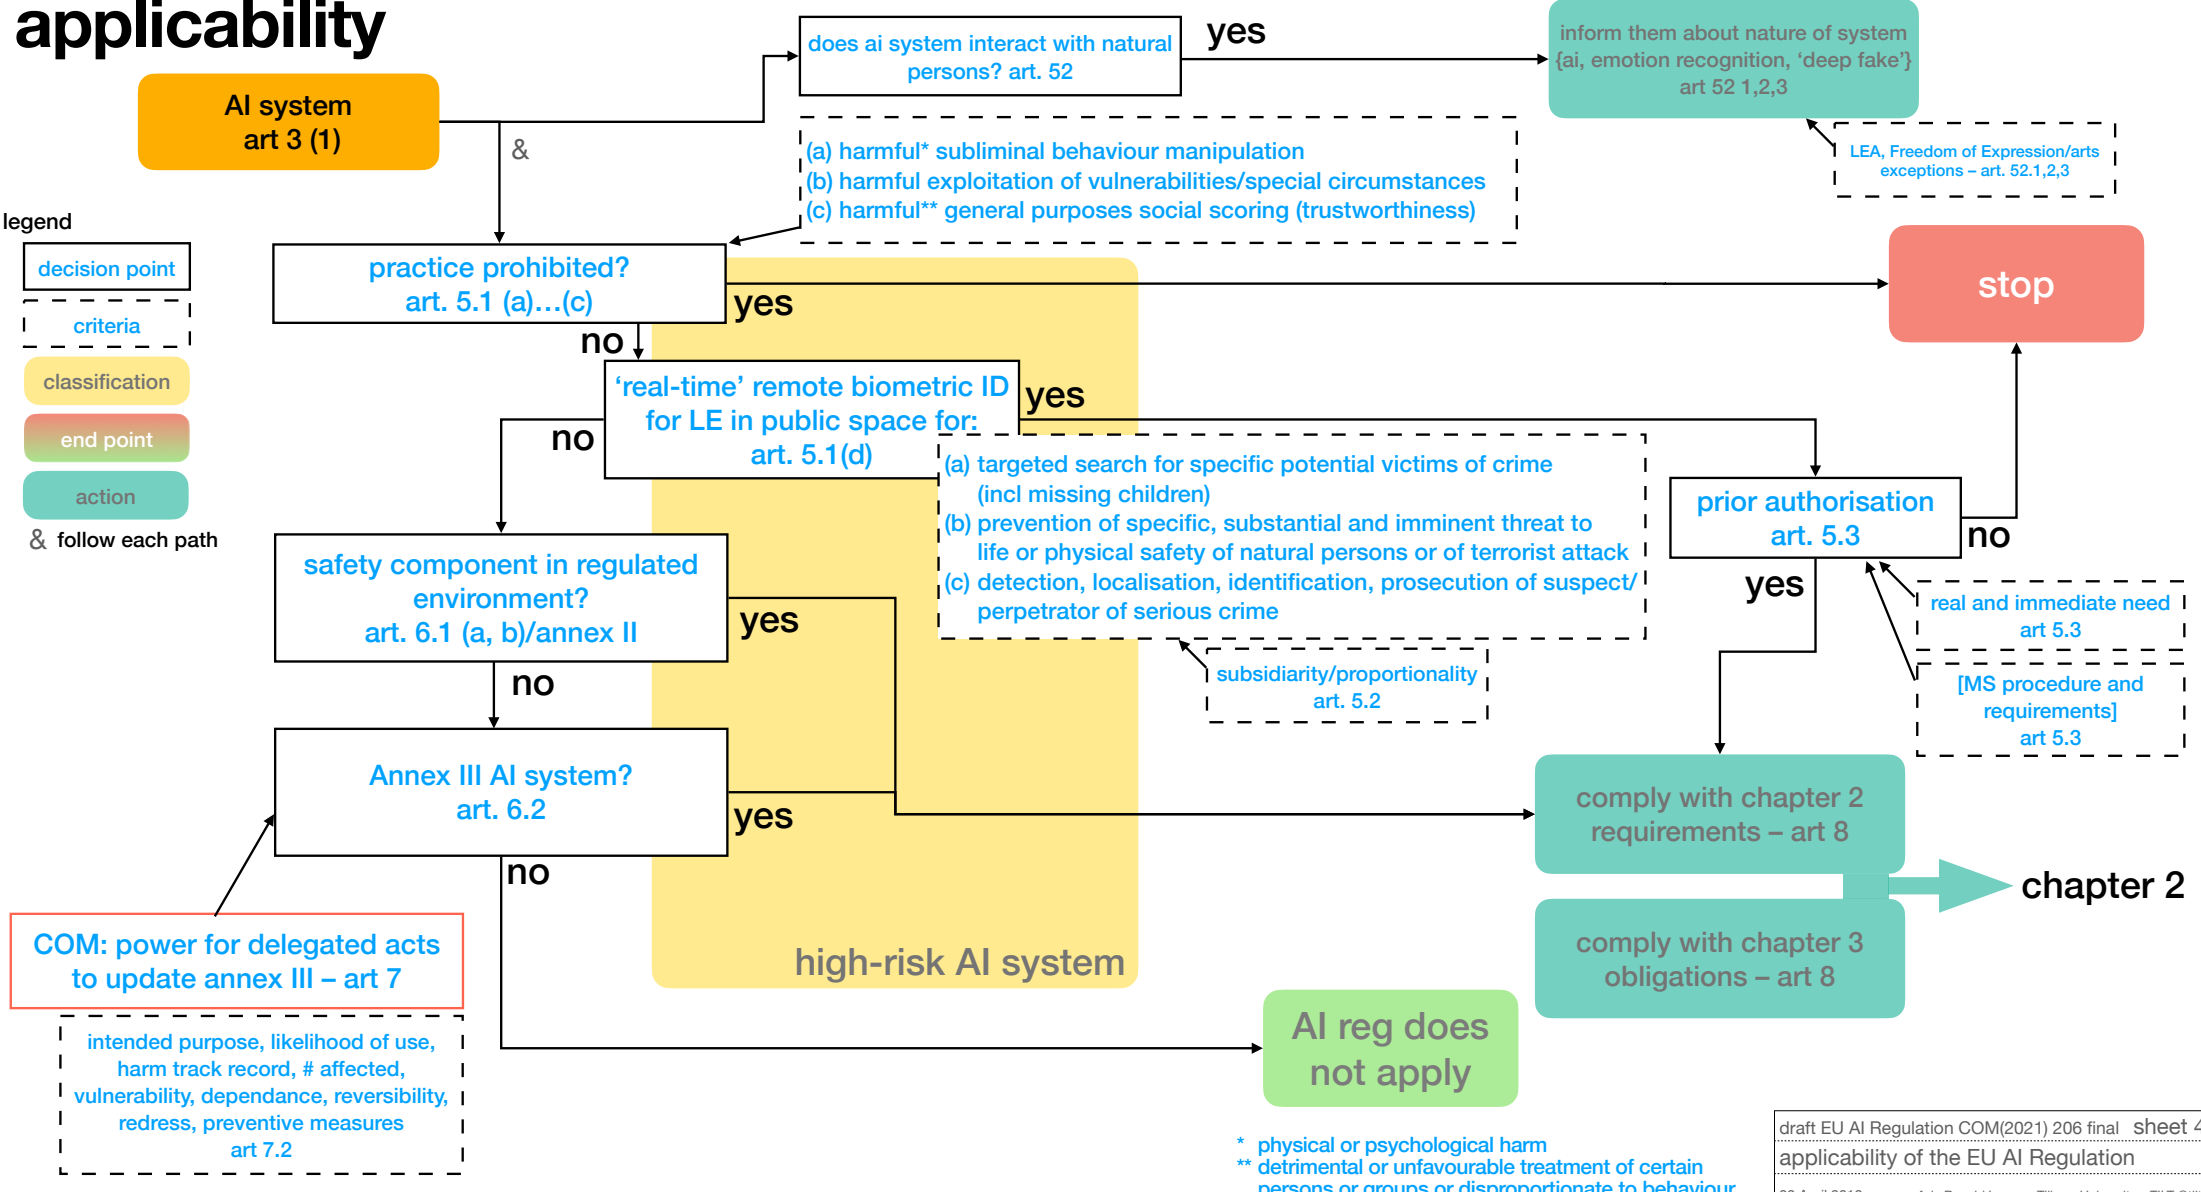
applicability

AI system
art 3 (1)

&

does ai system interact with natural persons? art. 52

yes

inform them about nature of system {ai, emotion recognition, 'deep fake'} art 52 1,2,3

LEA, Freedom of Expression/arts exceptions – art. 52.1,2,3

(a) harmful* subliminal behaviour manipulation
(b) harmful exploitation of vulnerabilities/special circumstances
(c) harmful** general purposes social scoring (trustworthiness)

legend

decision point

criteria

classification

end point

action

& follow each path

practice prohibited?
art. 5.1 (a)…(c)

yes

stop

no

'real-time' remote biometric ID for LE in public space for:
art. 5.1(d)

yes

no

(a) targeted search for specific potential victims of crime (incl missing children)
(b) prevention of specific, substantial and imminent threat to life or physical safety of natural persons or of terrorist attack
(c) detection, localisation, identification, prosecution of suspect/ perpetrator of serious crime

prior authorisation
art. 5.3

no

yes

real and immediate need
art 5.3

[MS procedure and requirements]
art 5.3

safety component in regulated environment?
art. 6.1 (a, b)/annex II

yes

no

subsidiarity/proportionality
art. 5.2

Annex III AI system?
art. 6.2

yes

no

comply with chapter 2 requirements – art 8

chapter 2

comply with chapter 3 obligations – art 8

COM: power for delegated acts to update annex III – art 7

intended purpose, likelihood of use, harm track record, # affected, vulnerability, dependance, reversibility, redress, preventive measures
art 7.2

high-risk AI system

AI reg does not apply

* physical or psychological harm
** detrimental or unfavourable treatment of certain persons or groups or disproportionate to behaviour

draft EU AI Regulation COM(2021) 206 final sheet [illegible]
applicability of the EU AI Regulation
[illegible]